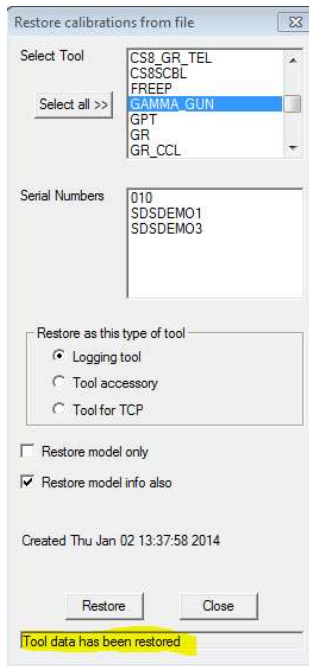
Restore calibrations from file

Select Tool

Select all >>

CS8_GR_TEL
CS8SCBL
FREEP
GAMMA_GUN
GPT
GR
GR_CCL

Serial Numbers

010
SDSDEMO1
SDSDEMO3

Restore as this type of tool

Logging tool

Tool accessory

Tool for TCP

Restore model only

Restore model info also

Created Thu Jan 02 13:37:58 2014

Restore

Close

Tool data has been restored